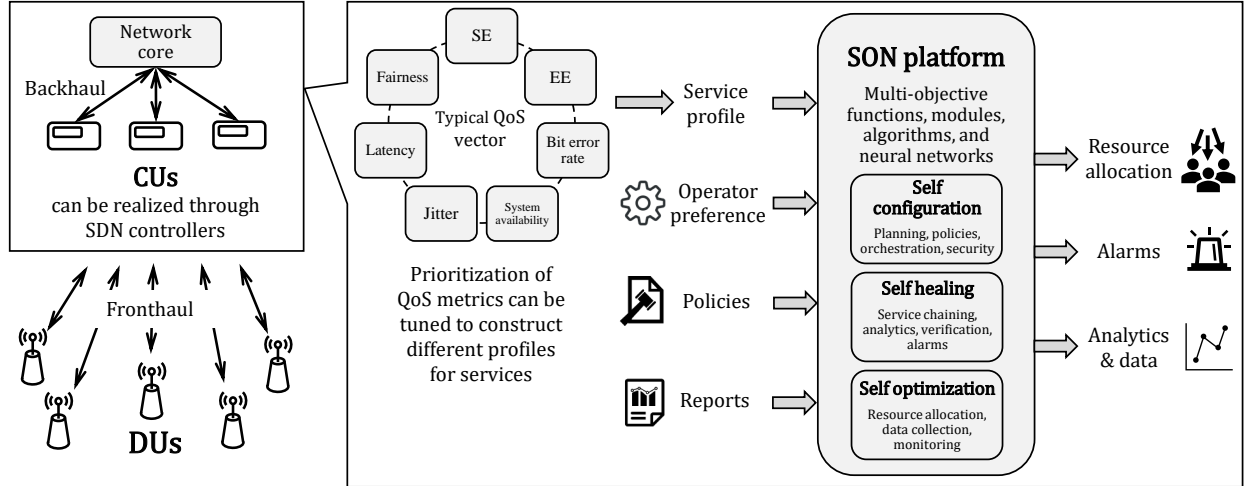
Network core

Backhaul

CUs
can be realized through SDN controllers

Fronthaul

DUs

SE

Fairness

EE

Typical QoS vector

Latency

Bit error rate

Jitter

System availability

Prioritization of QoS metrics can be tuned to construct different profiles for services

Service profile

Operator preference

Policies

Reports

SON platform

Multi-objective functions, modules, algorithms, and neural networks

Self configuration
Planning, policies, orchestration, security

Self healing
Service chaining, analytics, verification, alarms

Self optimization
Resource allocation, data collection, monitoring

Resource allocation

Alarms

Analytics & data